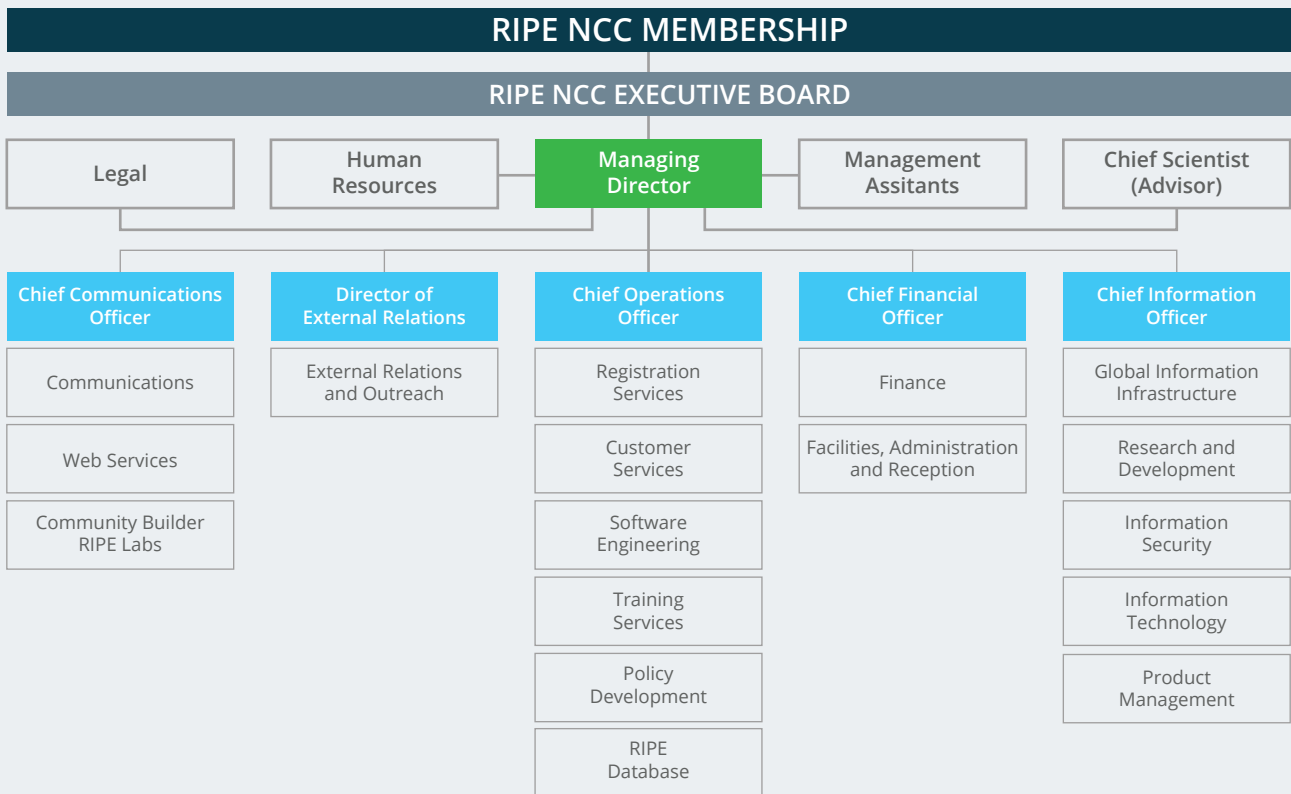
RIPE NCC MEMBERSHIP

RIPE NCC EXECUTIVE BOARD

Legal

Human Resources

Managing Director

Management Assitants

Chief Scientist (Advisor)

Chief Communications Officer

Communications

Web Services

Community Builder RIPE Labs

Director of External Relations

External Relations and Outreach

Chief Operations Officer

Registration Services

Customer Services

Software Engineering

Training Services

Policy Development

RIPE Database

Chief Financial Officer

Finance

Facilities, Administration and Reception

Chief Information Officer

Global Information Infrastructure

Research and Development

Information Security

Information Technology

Product Management